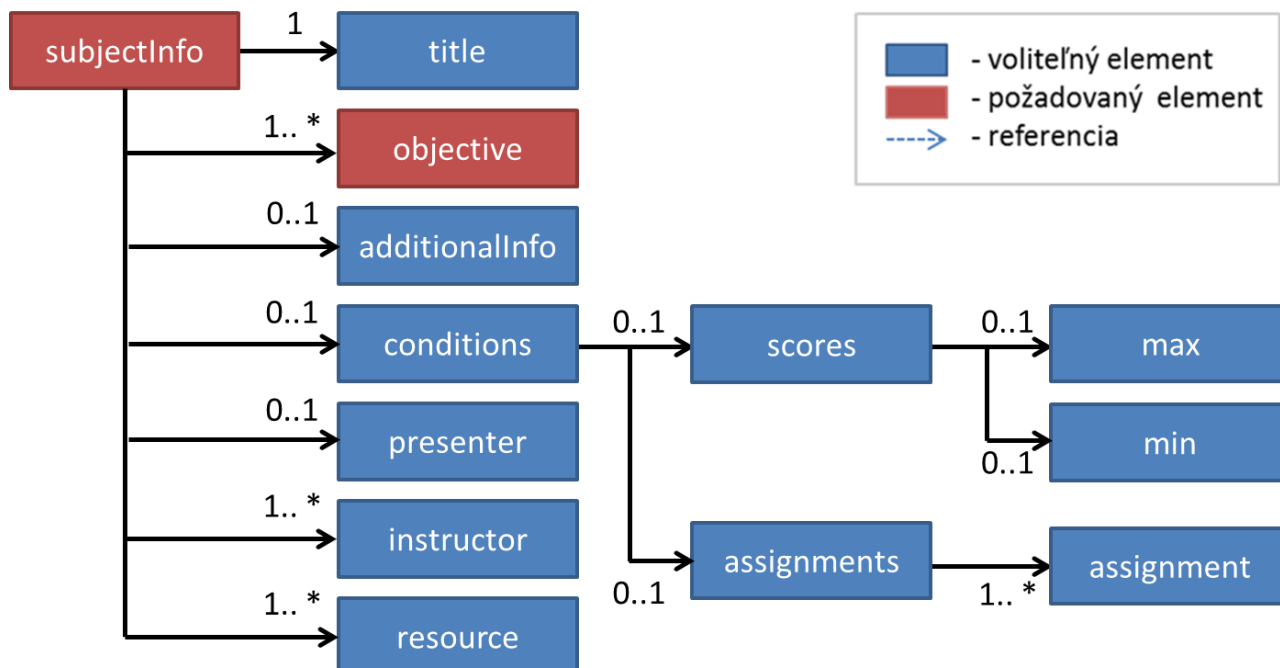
subjectInfo
1
title
1.. *
objective
0..1
additionalInfo
0..1
conditions
0..1
scores
0..1
max
0..1
min
0..1
presenter
1.. *
instructor
0..1
assignments
1.. *
assignment
1.. *
resource

- voliteľný element
- požadovaný element
- referencia